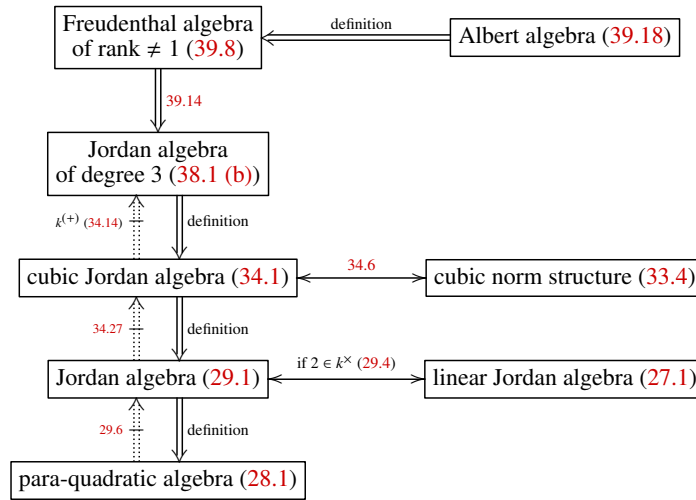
Freudenthal algebra of rank $\neq 1$ (39.8)

definition

Albert algebra (39.18)

39.14

Jordan algebra of degree 3 (38.1 (b))

$k^{(+)}$ (34.14)

definition

cubic Jordan algebra (34.1)

34.6

cubic norm structure (33.4)

34.27

definition

Jordan algebra (29.1)

if $2 \in k^{\times}$ (29.4)

linear Jordan algebra (27.1)

29.6

definition

para-quadratic algebra (28.1)